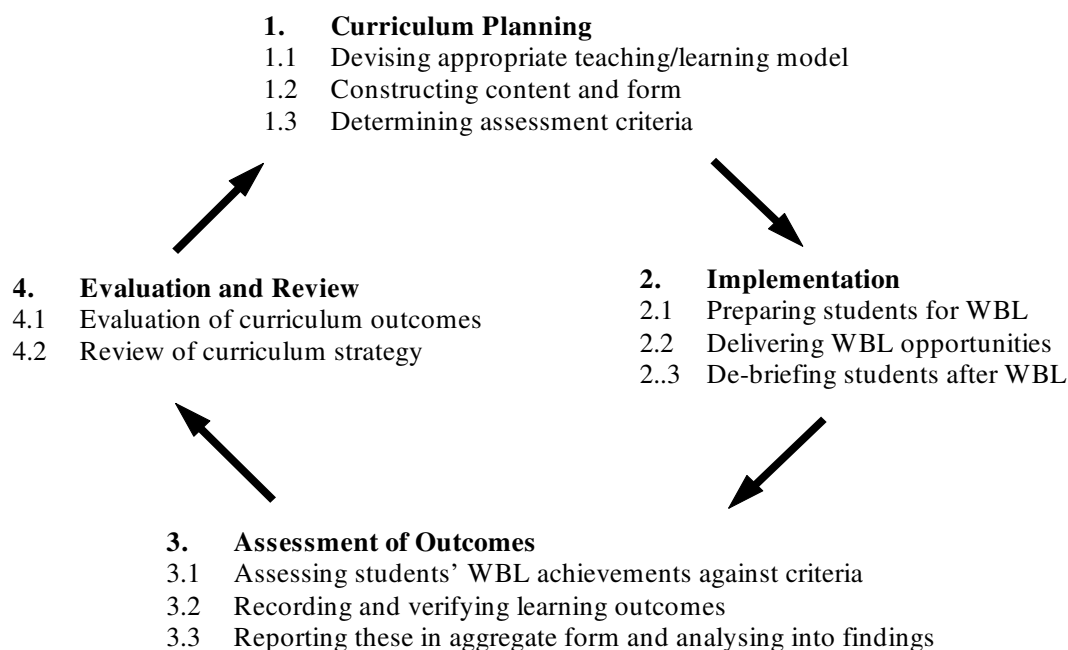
1. Curriculum Planning
1.1 Devising appropriate teaching/learning model
1.2 Constructing content and form
1.3 Determining assessment criteria

4. Evaluation and Review
4.1 Evaluation of curriculum outcomes
4.2 Review of curriculum strategy

2. Implementation
2.1 Preparing students for WBL
2.2 Delivering WBL opportunities
2..3 De-briefing students after WBL

3. Assessment of Outcomes
3.1 Assessing students' WBL achievements against criteria
3.2 Recording and verifying learning outcomes
3.3 Reporting these in aggregate form and analysing into findings